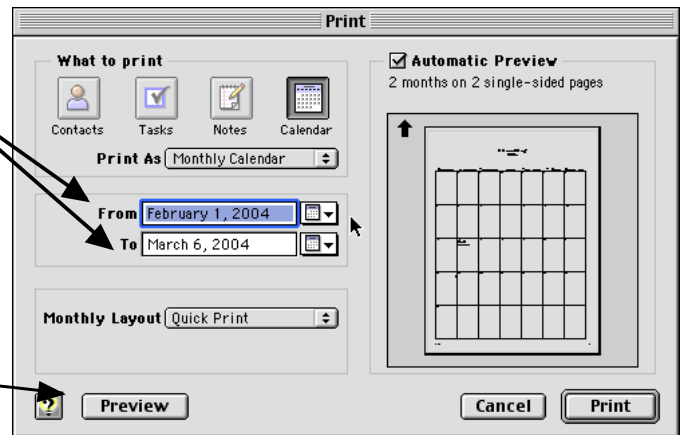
Print

What to print

Contacts Tasks Notes Calendar

Print As Monthly Calendar

From February 1, 2004

To March 6, 2004

Monthly Layout Quick Print

Automatic Preview

2 months on 2 single-sided pages

?

Preview

Cancel

Print